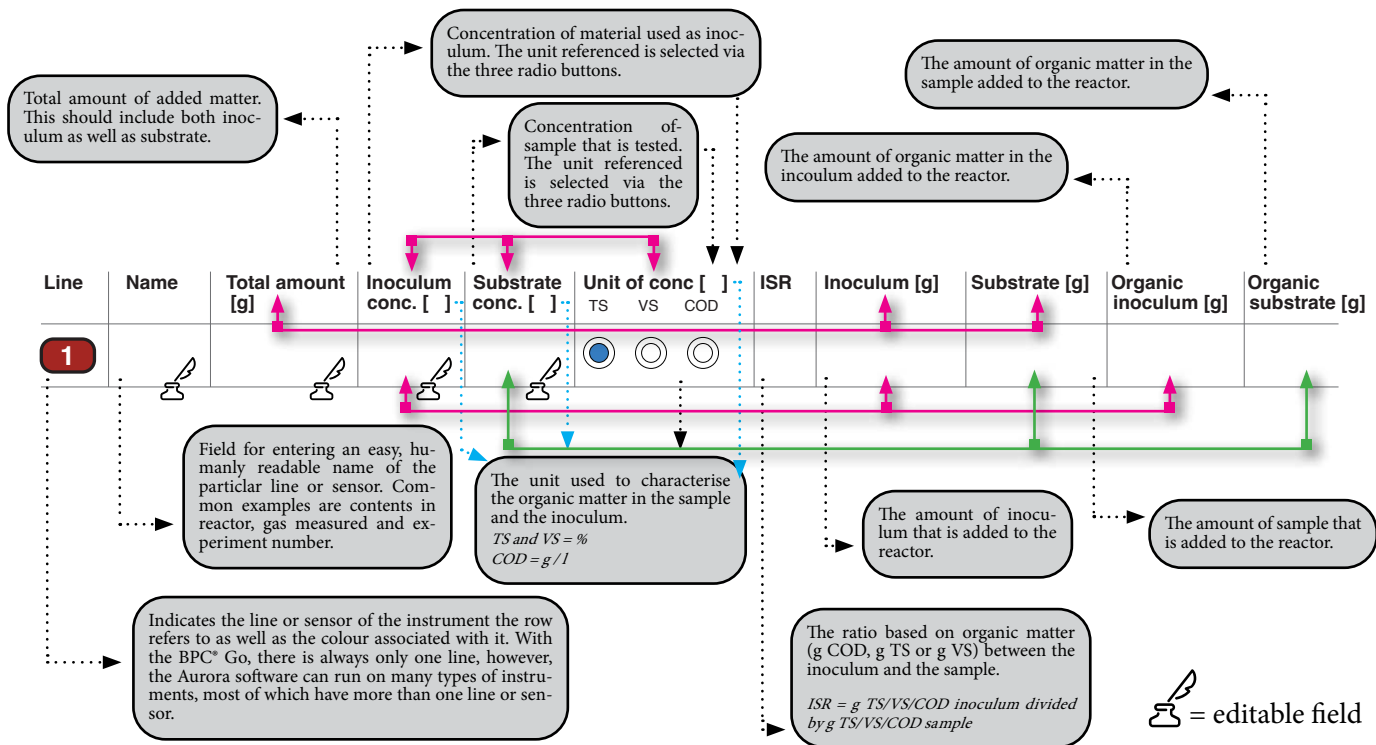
Concentration of material used as inoculum. The unit referenced is selected via the three radio buttons.

The amount of organic matter in the sample added to the reactor.

Total amount of added matter. This should include both inoculum as well as substrate.

Concentration of sample that is tested. The unit referenced is selected via the three radio buttons.

The amount of organic matter in the incoulum added to the reactor.

| Line | Name | Total amount [g] | Inoculum conc. [ ] | Substrate conc. [ ] | Unit of conc [ ] TS VS COD | ISR | Inoculum [g] | Substrate [g] | Organic inoculum [g] | Organic substrate [g] |
|---|---|---|---|---|---|---|---|---|---|---|
| 1 | | | | | | | | | | |

Field for entering an easy, humanly readable name of the particlar line or sensor. Common examples are contents in reactor, gas measured and experiment number.

The unit used to characterise the organic matter in the sample and the inoculum.
TS and VS = %
COD = g / l

The amount of inoculum that is added to the reactor.

The amount of sample that is added to the reactor.

Indicates the line or sensor of the instrument the row refers to as well as the colour associated with it. With the BPC® Go, there is always only one line, however, the Aurora software can run on many types of instruments, most of which have more than one line or sensor.

The ratio based on organic matter (g COD, g TS or g VS) between the inoculum and the sample.

ISR = g TS/VS/COD inoculum divided by g TS/VS/COD sample

= editable field